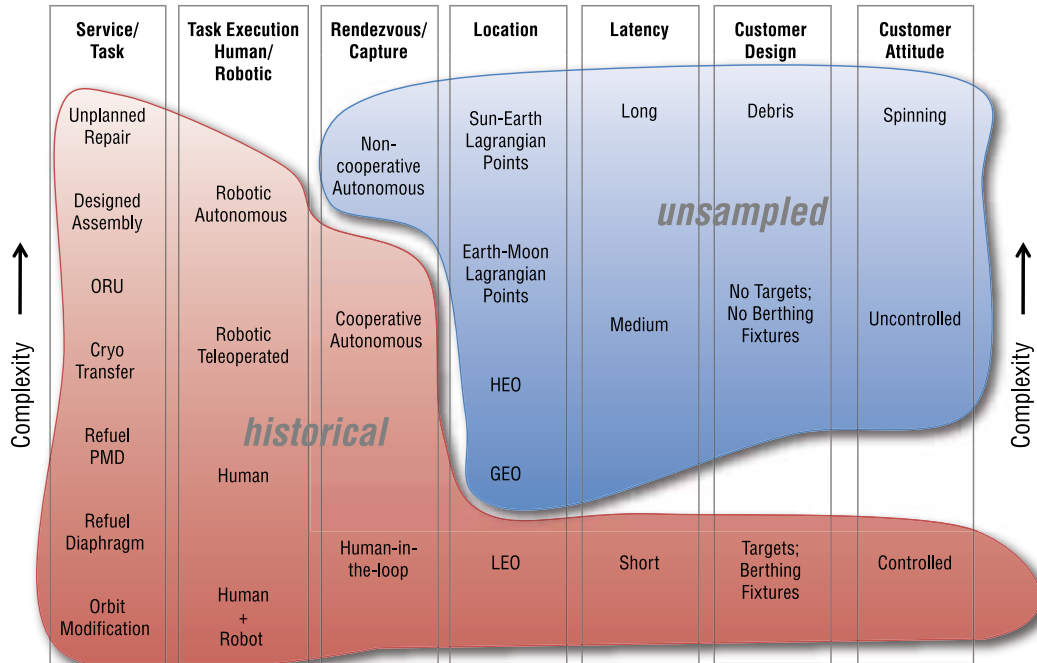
| Service/ Task | Task Execution Human/ Robotic | Rendezvous/ Capture | Location | Latency | Customer Design | Customer Attitude |
|---|---|---|---|---|---|---|
| Unplanned Repair | | Non-cooperative Autonomous | Sun-Earth Lagrangian Points | Long | Debris | Spinning |
| Designed Assembly | Robotic Autonomous | | | | | |
| ORU | | | Earth-Moon Lagrangian Points | | | |
| Cryo Transfer | Robotic Teleoperated | Cooperative Autonomous | | Medium | No Targets; No Berthing Fixtures | Uncontrolled |
| Refuel PMD | | | HEO | | | |
| | Human | | GEO | | | |
| Refuel Diaphragm | | Human-in-the-loop | LEO | Short | Targets; Berthing Fixtures | Controlled |
| Orbit Modification | Human + Robot | | | | | |

unsampled

historical

Complexity

Complexity